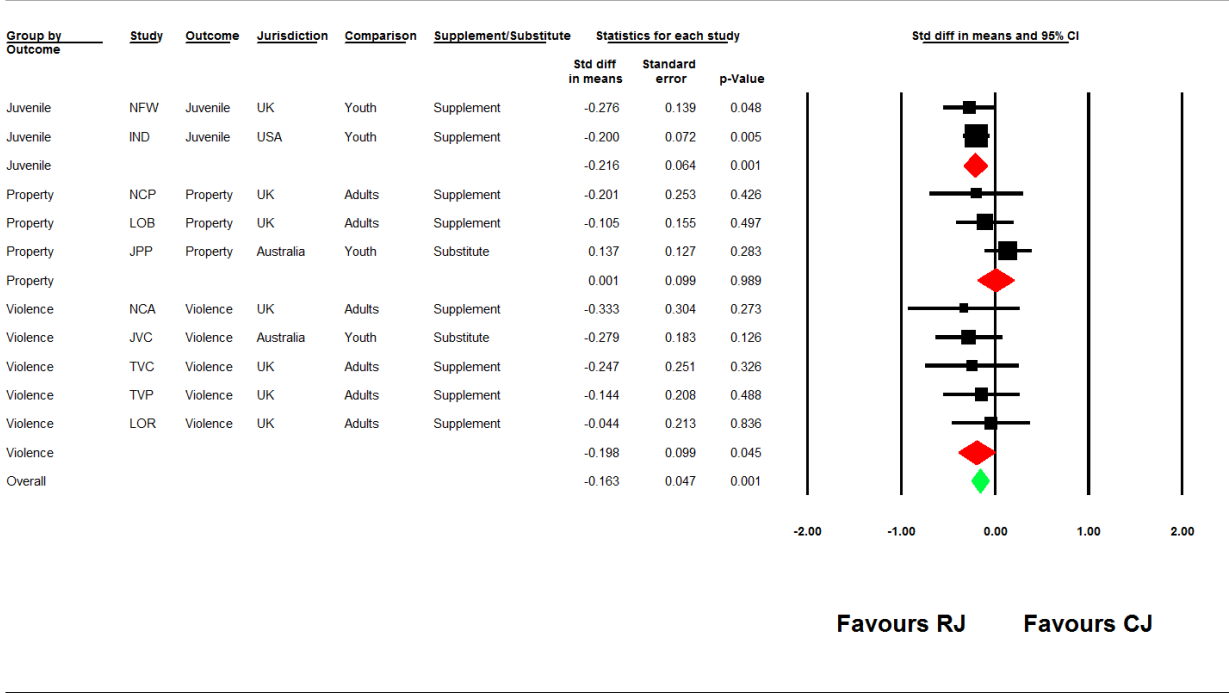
| Group by Outcome | Study | Outcome | Jurisdiction | Comparison | Supplement/Substitute | Std diff in means | Standard error | p-Value |
|---|---|---|---|---|---|---|---|---|
| Juvenile | NFW | Juvenile | UK | Youth | Supplement | -0.276 | 0.139 | 0.048 |
| Juvenile | IND | Juvenile | USA | Youth | Supplement | -0.200 | 0.072 | 0.005 |
| Juvenile | | | | | | -0.216 | 0.064 | 0.001 |
| Property | NCP | Property | UK | Adults | Supplement | -0.201 | 0.253 | 0.426 |
| Property | LOB | Property | UK | Adults | Supplement | -0.105 | 0.155 | 0.497 |
| Property | JPP | Property | Australia | Youth | Substitute | 0.137 | 0.127 | 0.283 |
| Property | | | | | | 0.001 | 0.099 | 0.989 |
| Violence | NCA | Violence | UK | Adults | Supplement | -0.333 | 0.304 | 0.273 |
| Violence | JVC | Violence | Australia | Youth | Substitute | -0.279 | 0.183 | 0.126 |
| Violence | TVC | Violence | UK | Adults | Supplement | -0.247 | 0.251 | 0.326 |
| Violence | TVP | Violence | UK | Adults | Supplement | -0.144 | 0.208 | 0.488 |
| Violence | LOR | Violence | UK | Adults | Supplement | -0.044 | 0.213 | 0.836 |
| Violence | | | | | | -0.198 | 0.099 | 0.045 |
| Overall | | | | | | -0.163 | 0.047 | 0.001 |

Statistics for each study

Std diff in means and 95% CI

-2.00 -1.00 0.00 1.00 2.00

Favours RJ Favours CJ